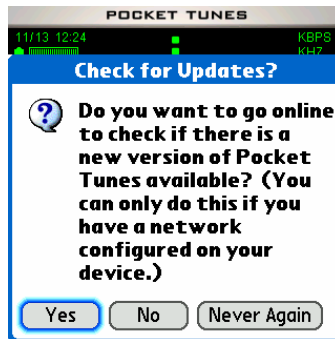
POCKET TUNES

11/13 12:24

KBPS
KHZ

Check for Updates?

?

Do you want to go online to check if there is a new version of Pocket Tunes available? (You can only do this if you have a network configured on your device.)

Yes
No
Never Again